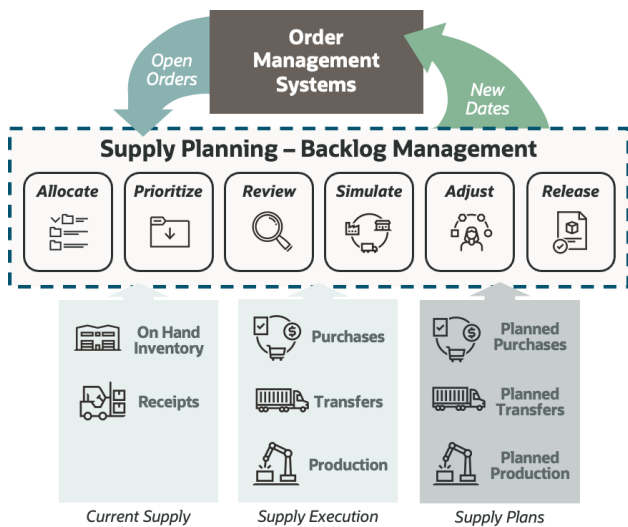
Order Management Systems

Open Orders

New Dates

Supply Planning – Backlog Management

Allocate

Prioritize

Review

Simulate

Adjust

Release

On Hand Inventory

Receipts

Purchases

Transfers

Production

Planned Purchases

Planned Transfers

Planned Production

Current Supply

Supply Execution

Supply Plans